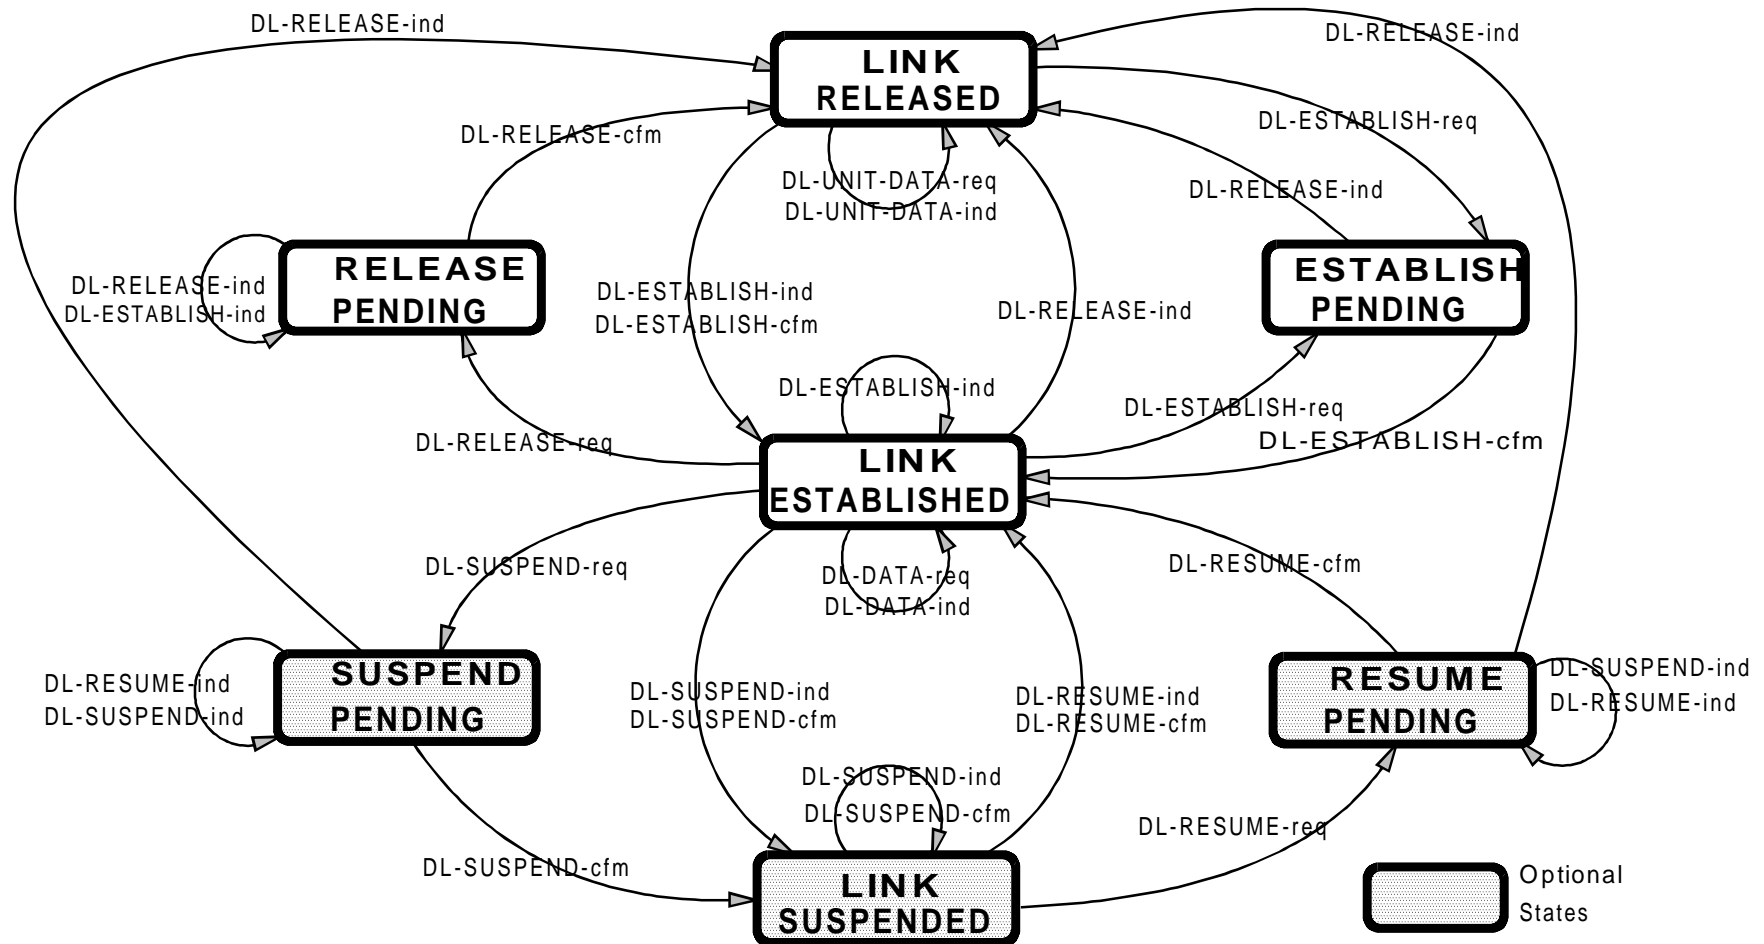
DL-RELEASE-ind

LINK RELEASED

DL-RELEASE-ind

DL-RELEASE-cfm

DL-ESTABLISH-req

DL-UNIT-DATA-req
DL-UNIT-DATA-ind

DL-RELEASE-ind

RELEASE PENDING

ESTABLISH PENDING

DL-RELEASE-ind
DL-ESTABLISH-ind

DL-ESTABLISH-ind
DL-ESTABLISH-cfm

DL-RELEASE-ind

DL-ESTABLISH-ind

DL-ESTABLISH-req

DL-RELEASE-req

DL-ESTABLISH-cfm

LINK ESTABLISHED

DL-SUSPEND-req

DL-DATA-req
DL-DATA-ind

DL-RESUME-cfm

SUSPEND PENDING

RESUME PENDING

DL-RESUME-ind
DL-SUSPEND-ind

DL-SUSPEND-ind
DL-SUSPEND-cfm

DL-RESUME-ind
DL-RESUME-cfm

DL-SUSPEND-ind
DL-RESUME-ind

DL-SUSPEND-ind
DL-SUSPEND-cfm

DL-RESUME-req

DL-SUSPEND-cfm

LINK SUSPENDED

Optional States